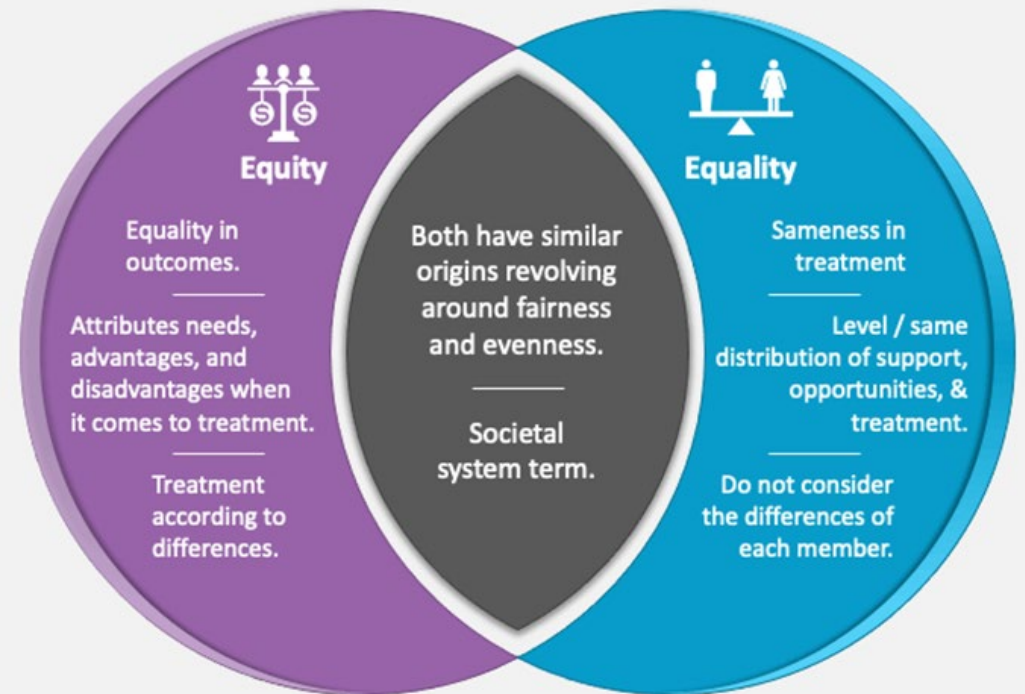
Equity

Equality in outcomes.

Attributes needs, advantages, and disadvantages when it comes to treatment.

Treatment according to differences.

Both have similar origins revolving around fairness and evenness.

Societal system term.

Equality

Sameness in treatment

Level / same distribution of support, opportunities, & treatment.

Do not consider the differences of each member.